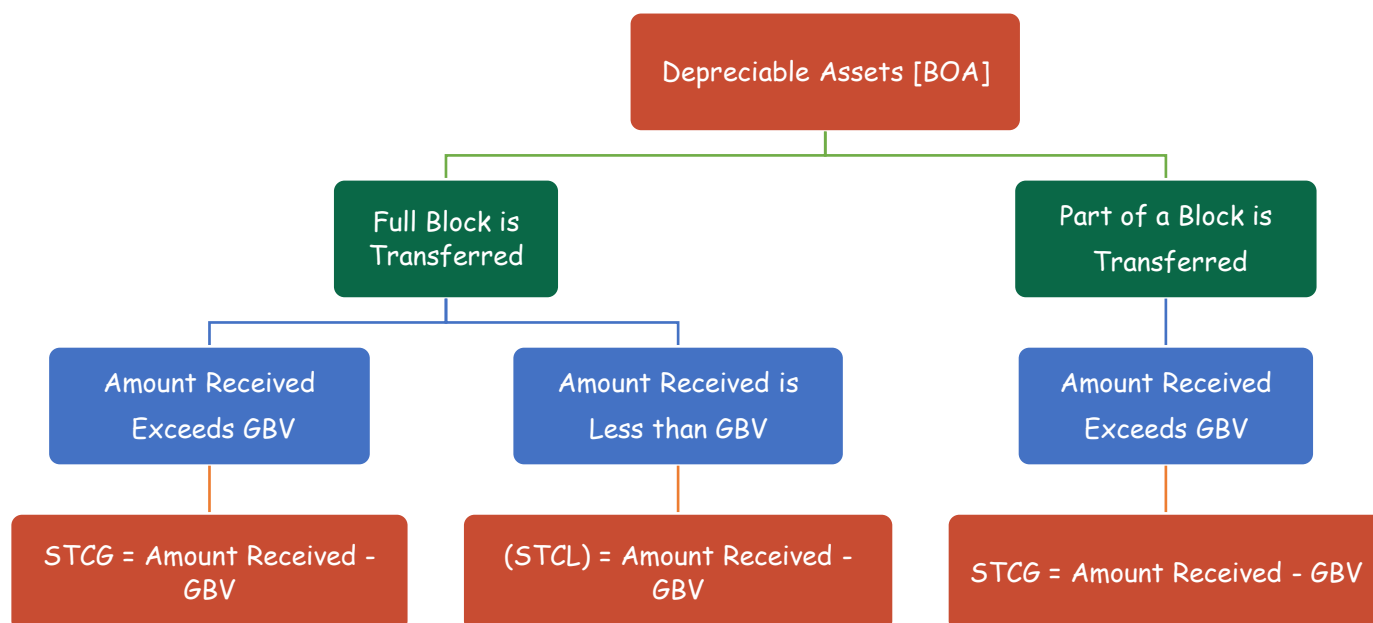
Depreciable Assets [BOA]

Full Block is Transferred

Part of a Block is Transferred

Amount Received Exceeds GBV

Amount Received is Less than GBV

Amount Received Exceeds GBV

STCG = Amount Received - GBV

(STCL) = Amount Received - GBV

STCG = Amount Received - GBV